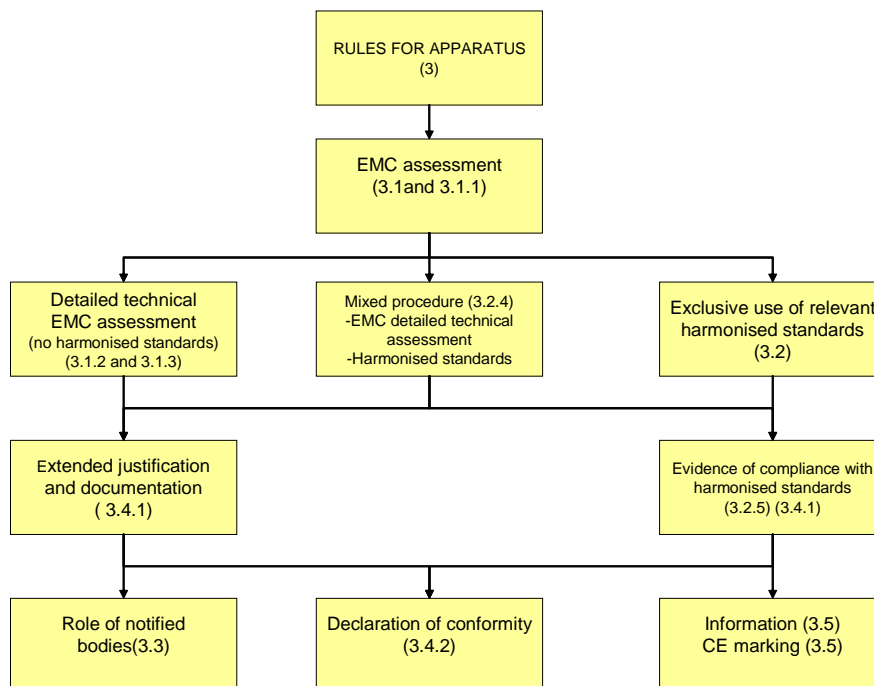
RULES FOR APPARATUS
(3)

EMC assessment
(3.1and 3.1.1)

Detailed technical EMC assessment
(no harmonised standards)
(3.1.2 and 3.1.3)

Mixed procedure (3.2.4)
-EMC detailed technical assessment
-Harmonised standards

Exclusive use of relevant harmonised standards
(3.2)

Extended justification and documentation
( 3.4.1)

Evidence of compliance with harmonised standards
(3.2.5) (3.4.1)

Role of notified bodies(3.3)

Declaration of conformity
(3.4.2)

Information (3.5)
CE marking (3.5)